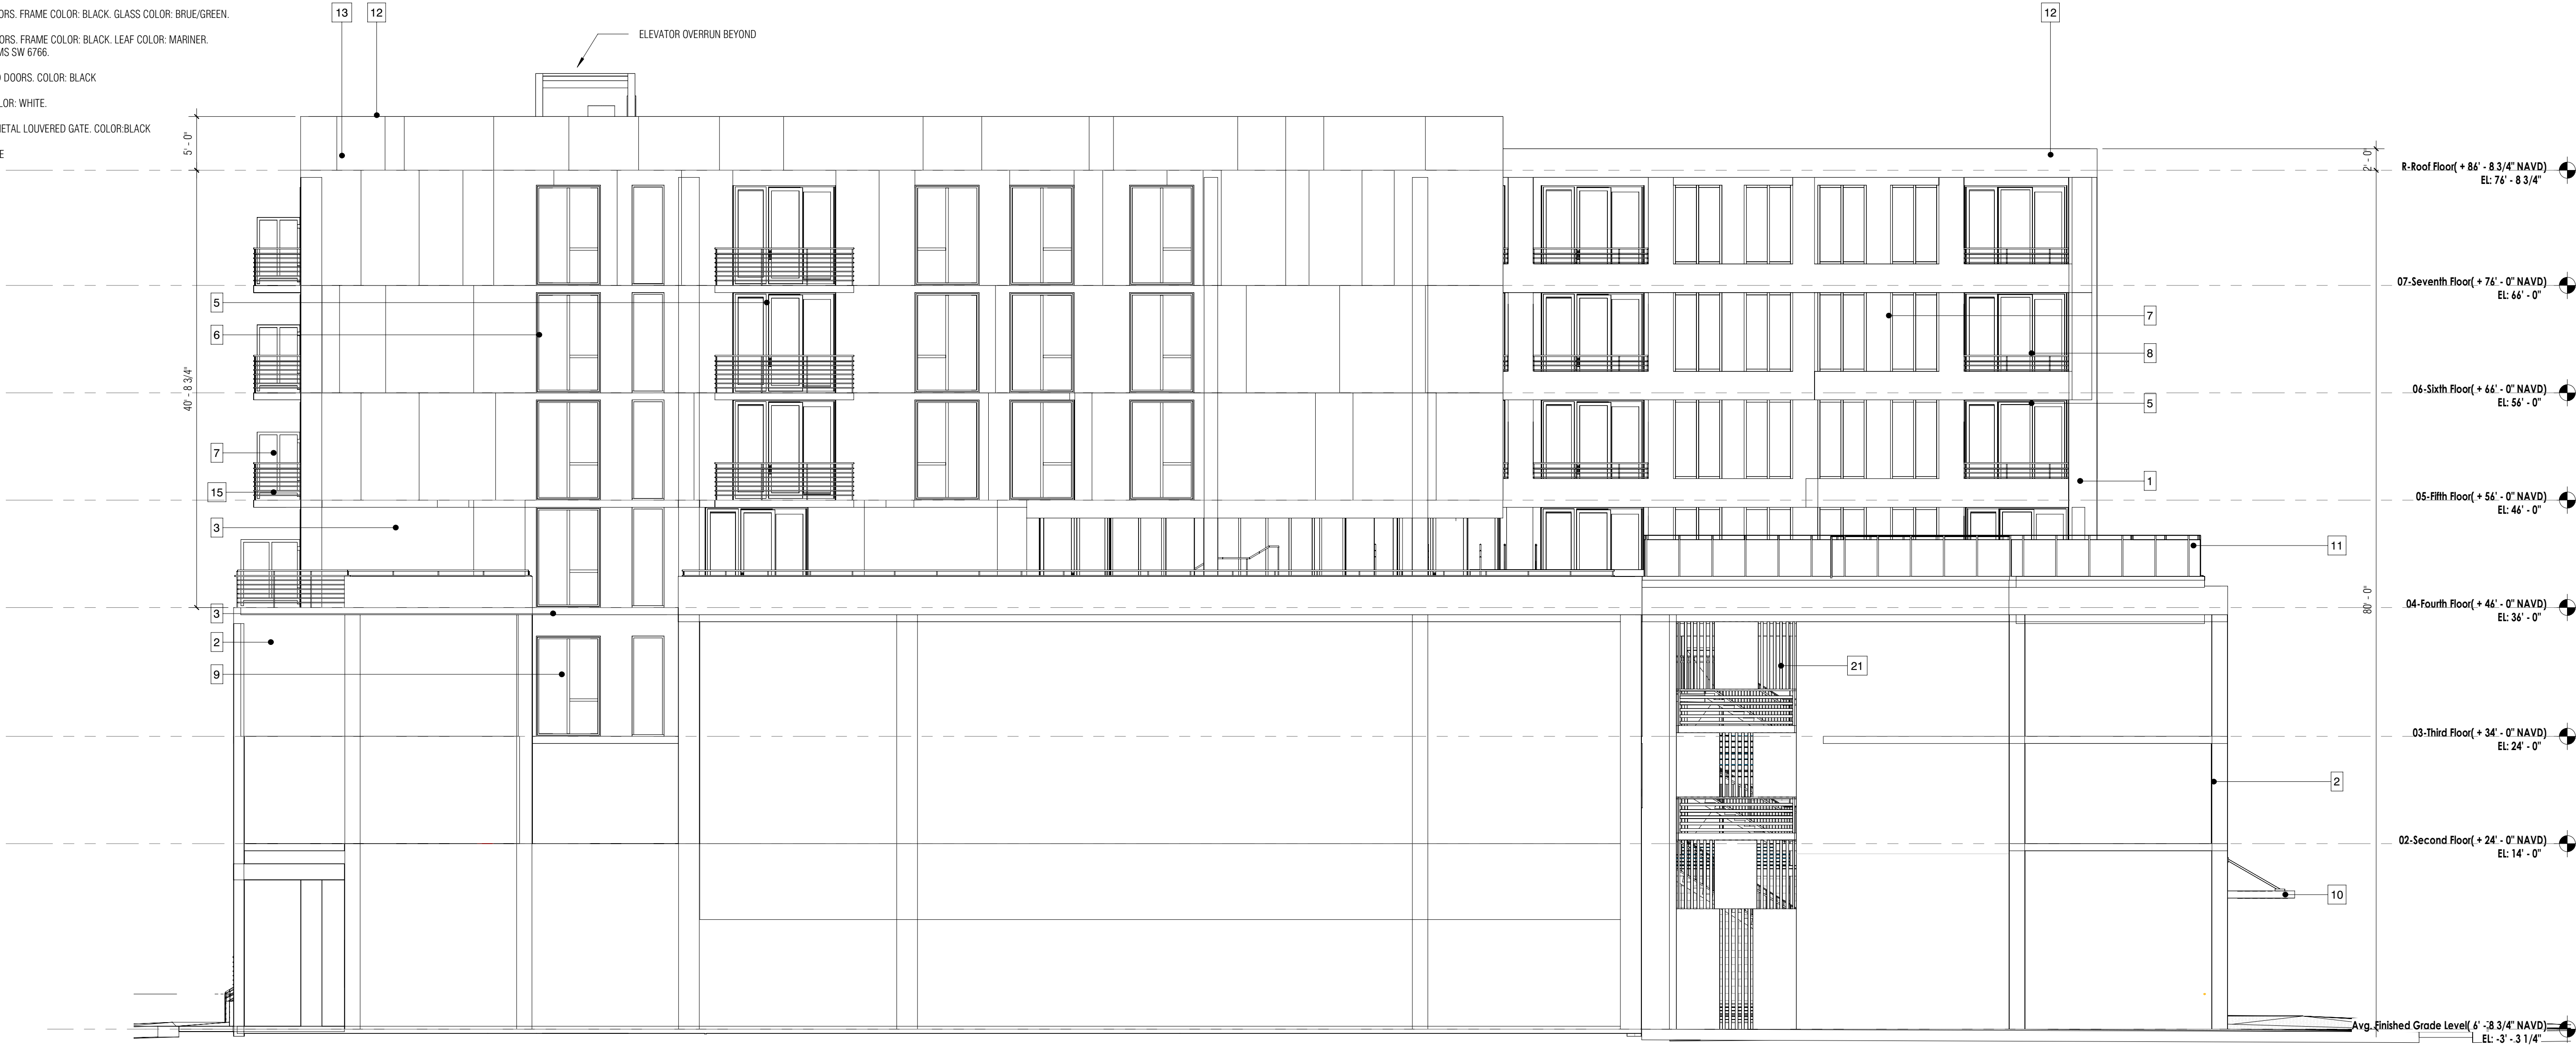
ORS. FRAME COLOR: BLACK. GLASS COLOR: BRUE/GREEN.

ORS. FRAME COLOR: BLACK. LEAF COLOR: MARINER. MS SW 6766.

D DOORS. COLOR: BLACK

LOR: WHITE.

ETAL LOUVERED GATE. COLOR:BLACK

E

13 12

ELEVATOR OVERRUN BEYOND

12

5' - 0"

2' - 0"

R-Roof Floor( + 86' - 8 3/4" NAVD)
EL: 76' - 8 3/4"

07-Seventh Floor( + 76' - 0" NAVD)
EL: 66' - 0"

06-Sixth Floor( + 66' - 0" NAVD)
EL: 56' - 0"

05-Fifth Floor( + 56' - 0" NAVD)
EL: 46' - 0"

04-Fourth Floor( + 46' - 0" NAVD)
EL: 36' - 0"

03-Third Floor( + 34' - 0" NAVD)
EL: 24' - 0"

02-Second Floor( + 24' - 0" NAVD)
EL: 14' - 0"

Avg. Finished Grade Level( 6' - 8 3/4" NAVD)
EL: -3' - 3 1/4"

40' - 8 3/4"

80' - 0"

5
6
7
15
3
3
2
9

7
8
5
1
11
21
2
10